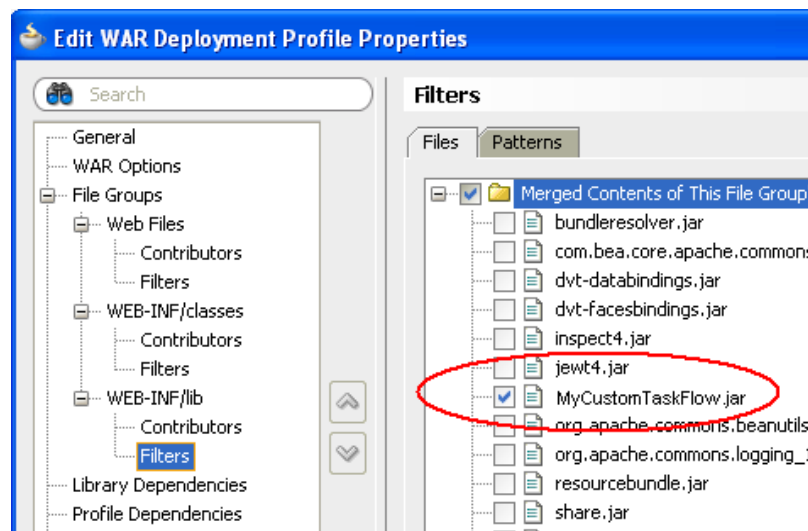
Edit WAR Deployment Profile Properties

Search

General
WAR Options
File Groups
Web Files
Contributors
Filters
WEB-INF/classes
Contributors
Filters
WEB-INF/lib
Contributors
Filters
Library Dependencies
Profile Dependencies

Filters

Files
Patterns

Merged Contents of This File Group
bundleresolver.jar
com.bea.core.apache.commons
dvt-databindings.jar
dvt-facesbindings.jar
inspect4.jar
jewt4.jar
MyCustomTaskFlow.jar
org.apache.commons.beanutils
org.apache.commons.logging_
resourcebundle.jar
share.jar